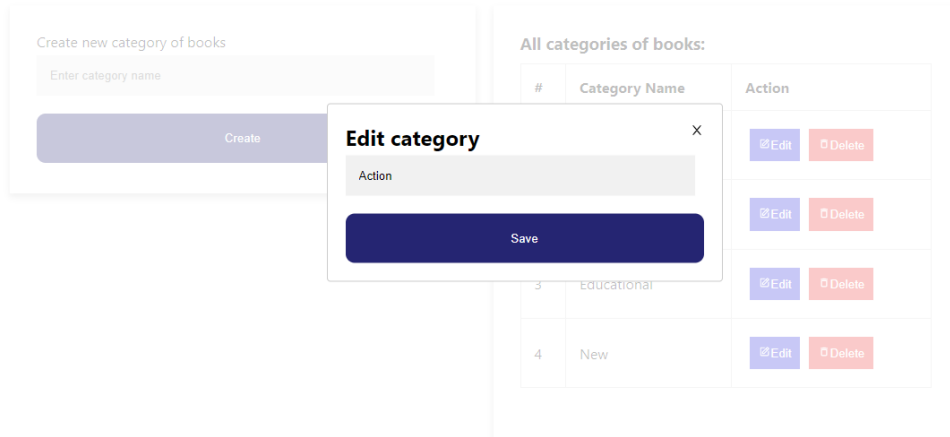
Create new category of books

Enter category name

Create

All categories of books:

| # | Category Name | Action |
|---|---|---|
| | | Edit Delete |
| | | Edit Delete |
| 3 | Educational | Edit Delete |
| 4 | New | Edit Delete |

Edit category

×

Action

Save